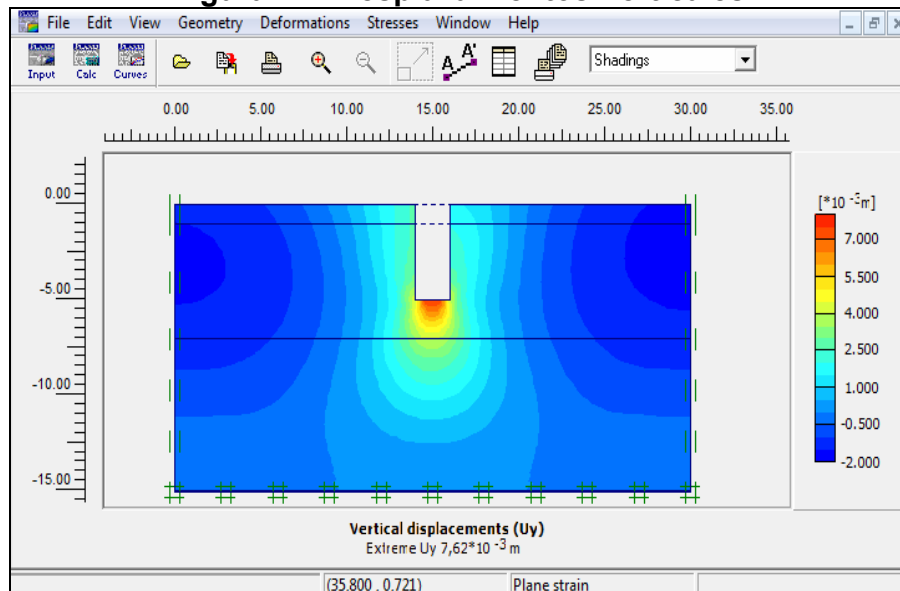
File Edit View Geometry Deformations Stresses Window Help

Input Calc Curves

Shadings

0.00 5.00 10.00 15.00 20.00 25.00 30.00 35.00

0.00
-5.00
-10.00
-15.00

[$*10^{-3}$m]
7.000
5.500
4.000
2.500
1.000
-0.500
-2.000

Vertical displacements (Uy)
Extreme Uy 7,62$*10^{-3}$ m

(35.800 , 0.721) Plane strain